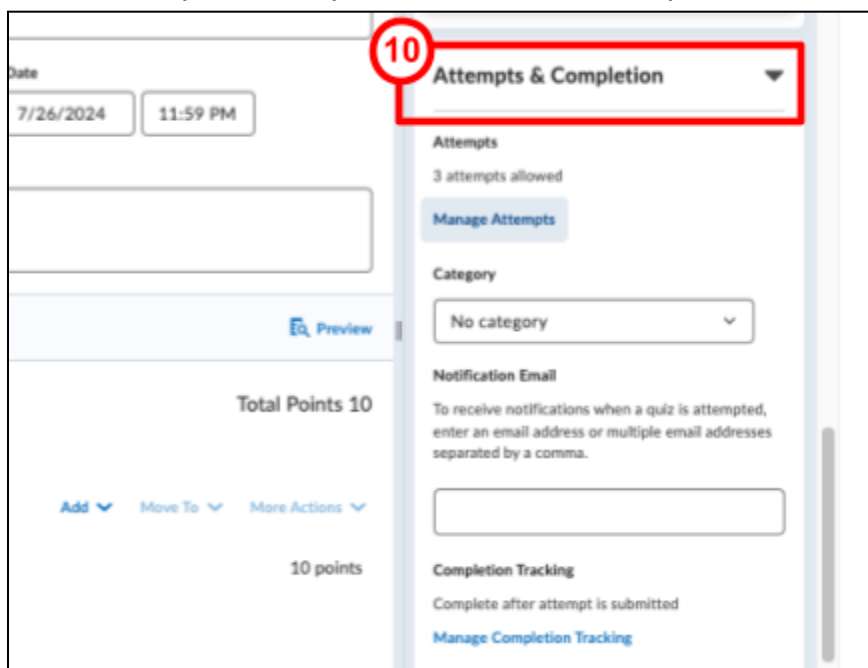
Date
7/26/2024
11:59 PM

Preview

Total Points 10

Add
Move To
More Actions

10 points

10

Attempts & Completion

Attempts
3 attempts allowed
Manage Attempts

Category
No category

Notification Email
To receive notifications when a quiz is attempted, enter an email address or multiple email addresses separated by a comma.

Completion Tracking
Complete after attempt is submitted
Manage Completion Tracking